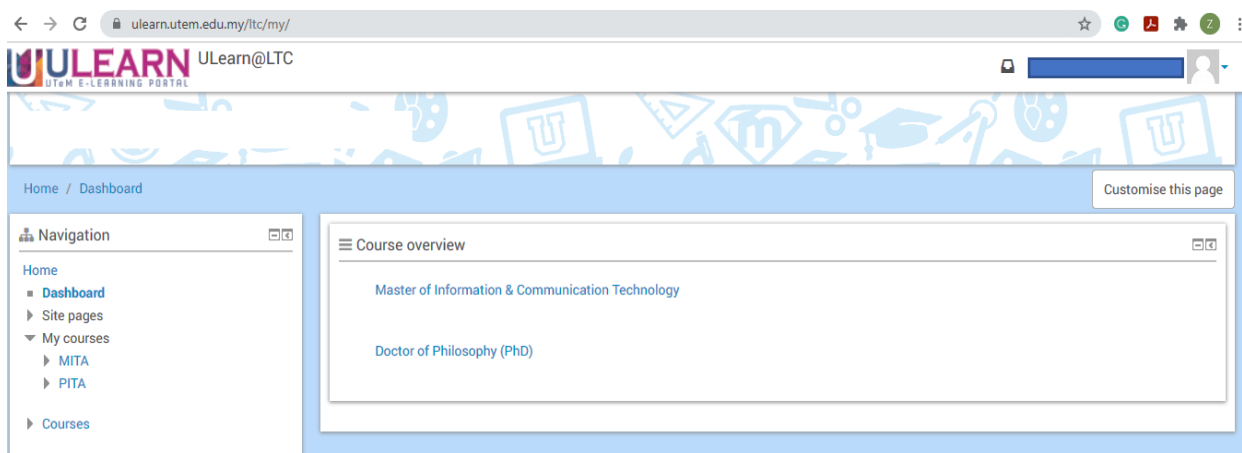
ulearn.utem.edu.my/ltc/my/

ULEARN UTeM E-LEARNING PORTAL ULearn@LTC

Home / Dashboard

Customise this page

Navigation

Home
Dashboard
Site pages
My courses
MITA
PITA

Courses

Course overview

Master of Information & Communication Technology

Doctor of Philosophy (PhD)